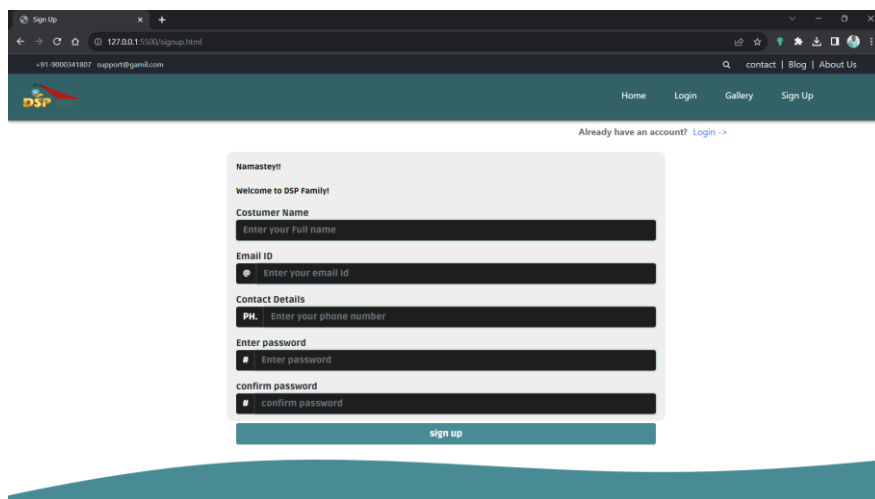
Sign Up

127.0.0.1:5500/signup.html

+91-9000341807 support@gamil.com

contact | Blog | About Us

DSP

Home Login Gallery Sign Up

Already have an account? Login ->

Namastey!!

Welcome to DSP Family!

Costumer Name

Enter your Full name

Email ID

@ Enter your email Id

Contact Details

PH. Enter your phone number

Enter password

# Enter password

confirm password

# confirm password

sign up